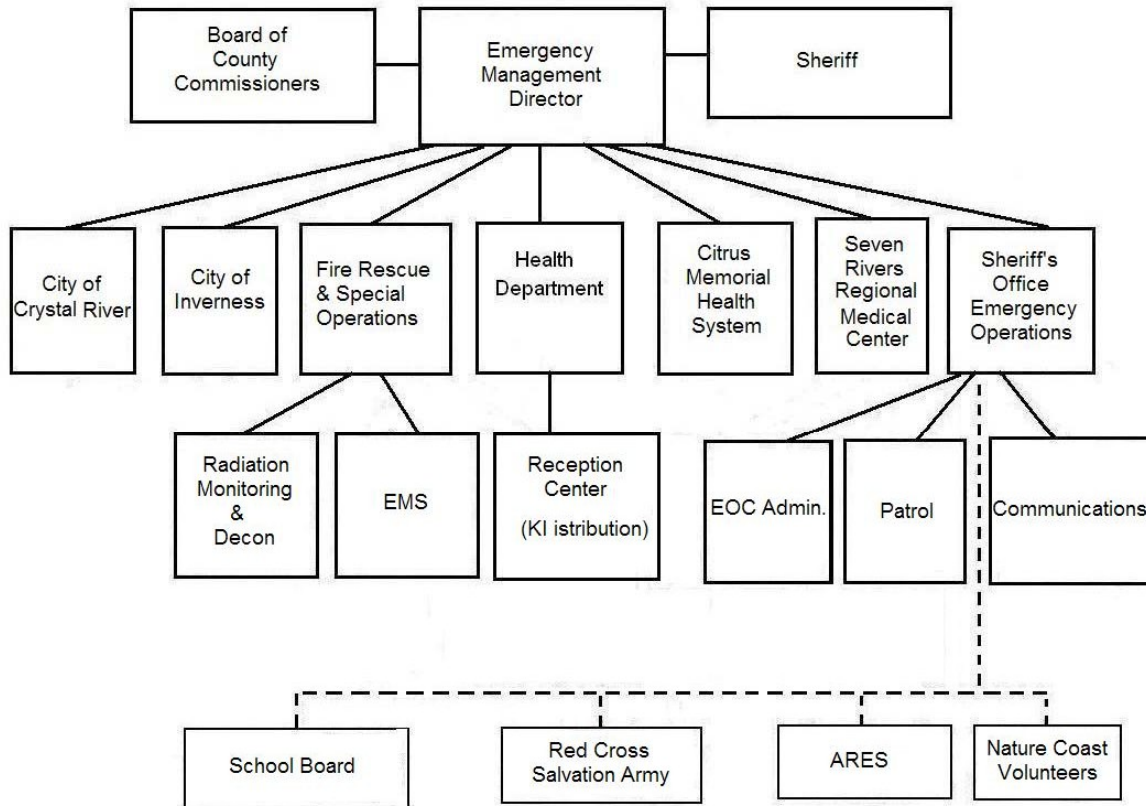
Board of County Commissioners

Emergency Management Director

Sheriff

City of Crystal River

City of Inverness

Fire Rescue & Special Operations

Health Department

Citrus Memorial Health System

Seven Rivers Regional Medical Center

Sheriff's Office Emergency Operations

Radiation Monitoring & Decon

EMS

Reception Center (KI istribution)

EOC Admin.

Patrol

Communications

School Board

Red Cross Salvation Army

ARES

Nature Coast Volunteers